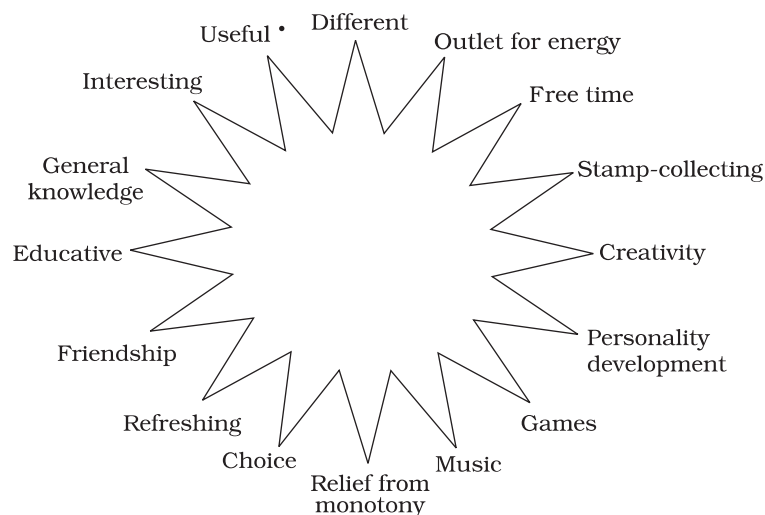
Useful •
Different
Outlet for energy
Free time
Stamp-collecting
Creativity
Personality development
Games
Music
Relief from monotony
Choice
Refreshing
Friendship
Educative
General knowledge
Interesting